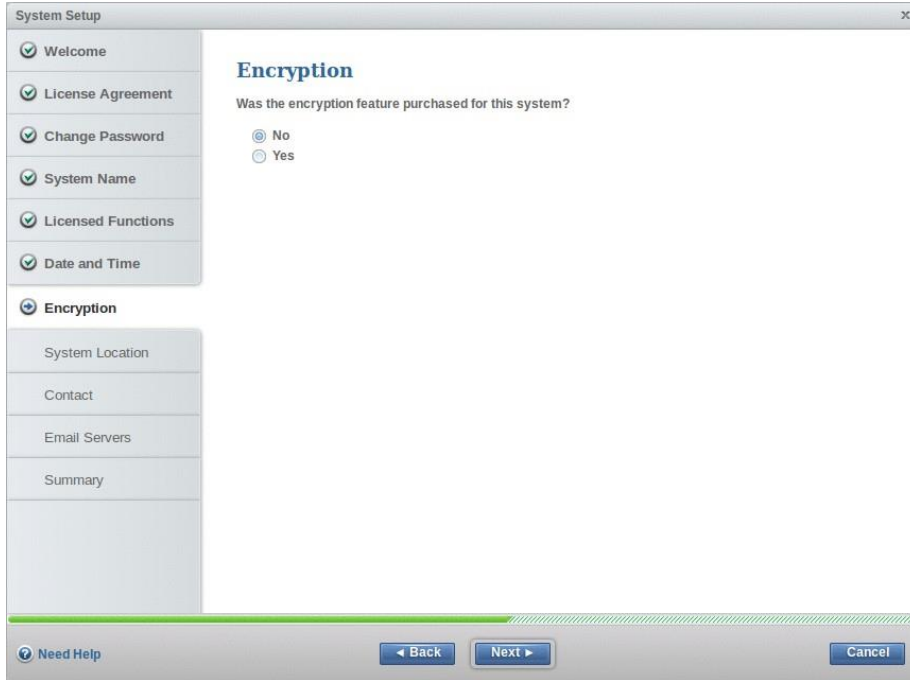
System Setup

x

Welcome

License Agreement

Change Password

System Name

Licensed Functions

Date and Time

Encryption

System Location

Contact

Email Servers

Summary

Encryption

Was the encryption feature purchased for this system?

No

Yes

Need Help

◂ Back

Next ▸

Cancel